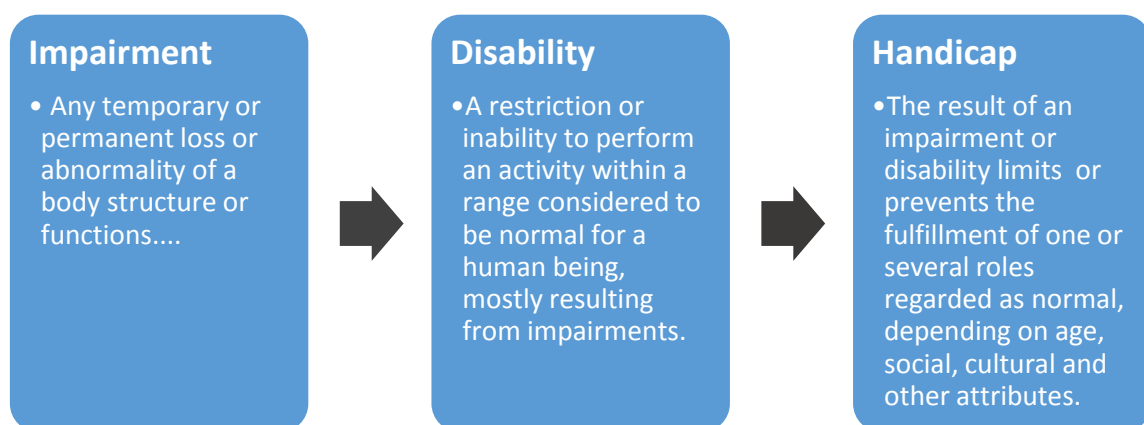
Impairment

• Any temporary or permanent loss or abnormality of a body structure or functions....

Disability

•A restriction or inability to perform an activity within a range considered to be normal for a human being, mostly resulting from impairments.

Handicap

•The result of an impairment or disability limits or prevents the fulfillment of one or several roles regarded as normal, depending on age, social, cultural and other attributes.